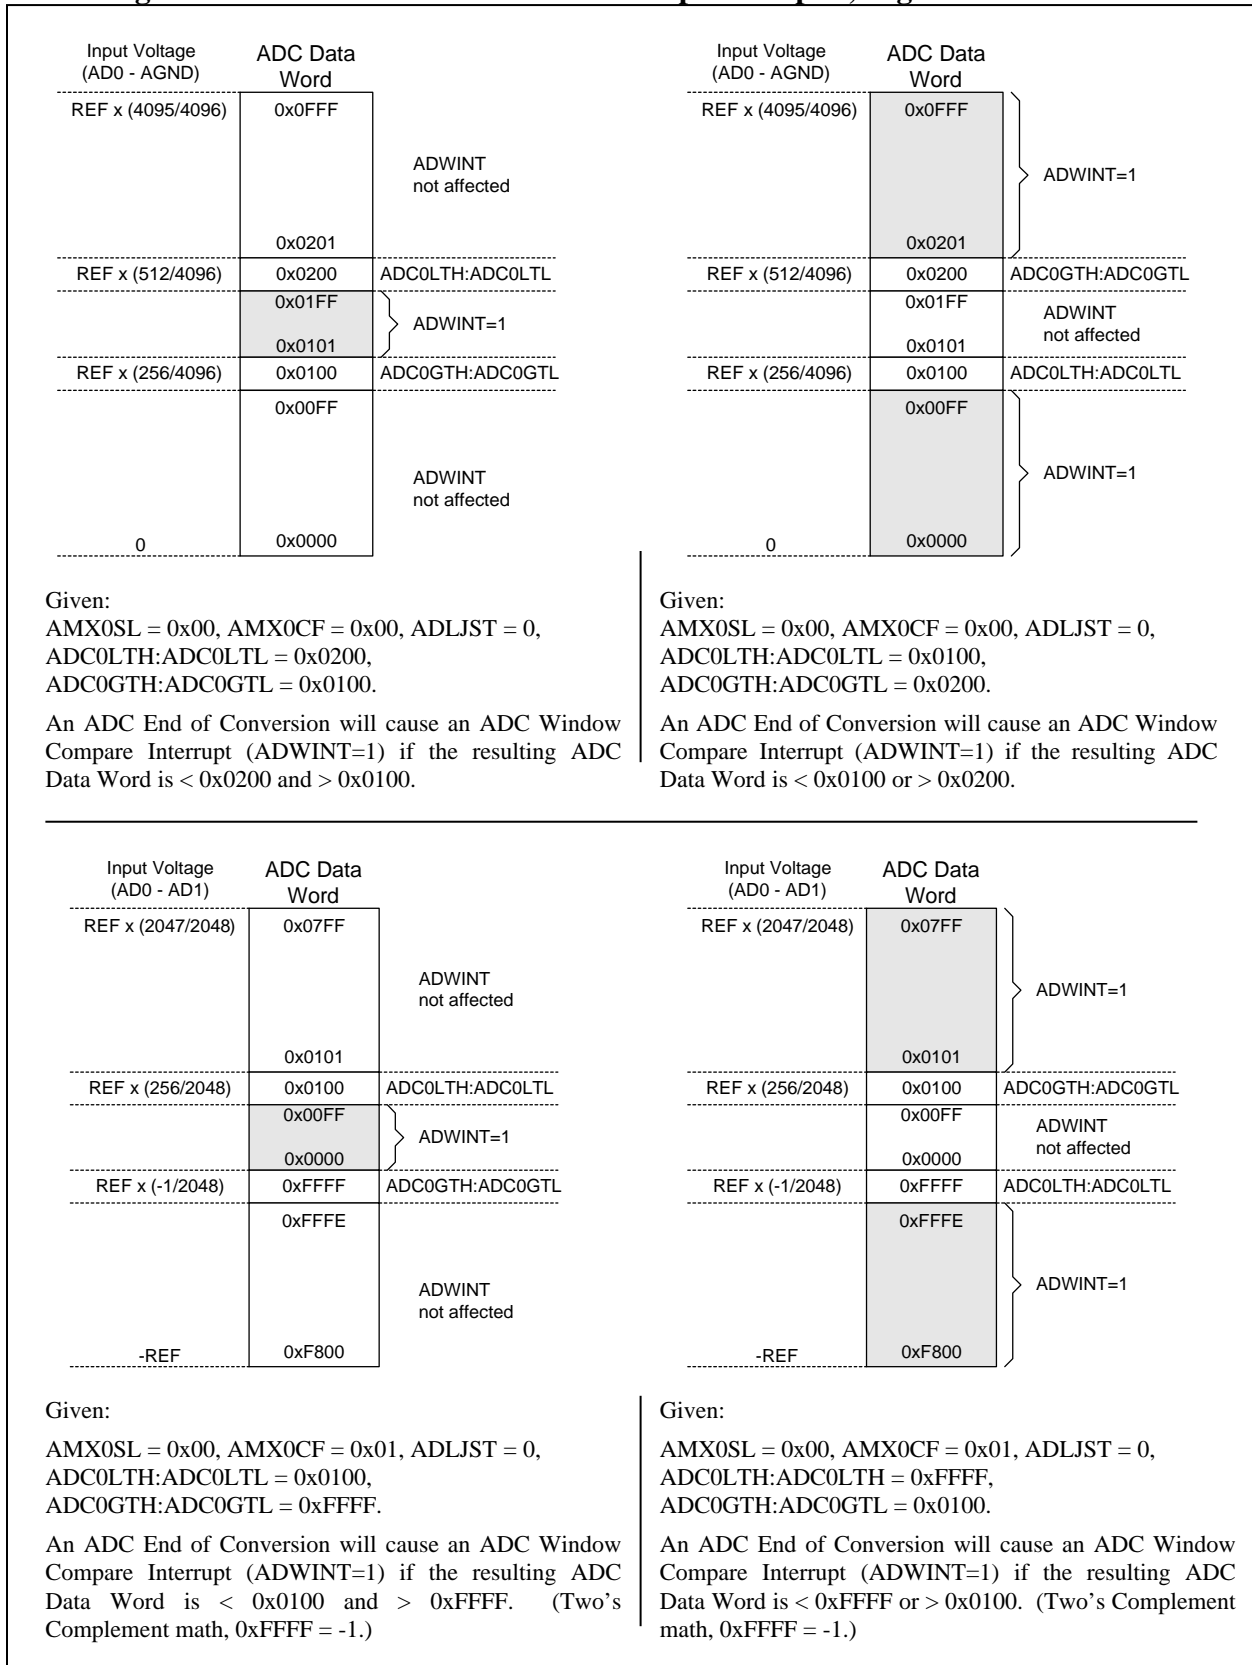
Input Voltage (AD0 - AGND)
ADC Data Word
REF x (4095/4096)
0x0FFF
ADWINT not affected
0x0201
REF x (512/4096)
0x0200
ADC0LTH:ADC0LTL
0x01FF
ADWINT=1
0x0101
REF x (256/4096)
0x0100
ADC0GTH:ADC0GTL
0x00FF
ADWINT not affected
0
0x0000

Input Voltage (AD0 - AGND)
ADC Data Word
REF x (4095/4096)
0x0FFF
ADWINT=1
0x0201
REF x (512/4096)
0x0200
ADC0GTH:ADC0GTL
0x01FF
ADWINT not affected
0x0101
REF x (256/4096)
0x0100
ADC0LTH:ADC0LTL
0x00FF
ADWINT=1
0
0x0000

Given:
AMX0SL = 0x00, AMX0CF = 0x00, ADLJST = 0, ADC0LTH:ADC0LTL = 0x0200, ADC0GTH:ADC0GTL = 0x0100.

An ADC End of Conversion will cause an ADC Window Compare Interrupt (ADWINT=1) if the resulting ADC Data Word is < 0x0200 and > 0x0100.

Given:
AMX0SL = 0x00, AMX0CF = 0x00, ADLJST = 0, ADC0LTH:ADC0LTL = 0x0100, ADC0GTH:ADC0GTL = 0x0200.

An ADC End of Conversion will cause an ADC Window Compare Interrupt (ADWINT=1) if the resulting ADC Data Word is < 0x0100 or > 0x0200.

Input Voltage (AD0 - AD1)
ADC Data Word
REF x (2047/2048)
0x07FF
ADWINT not affected
0x0101
REF x (256/2048)
0x0100
ADC0LTH:ADC0LTL
0x00FF
ADWINT=1
0x0000
REF x (-1/2048)
0xFFFF
ADC0GTH:ADC0GTL
0xFFFE
ADWINT not affected
-REF
0xF800

Input Voltage (AD0 - AD1)
ADC Data Word
REF x (2047/2048)
0x07FF
ADWINT=1
0x0101
REF x (256/2048)
0x0100
ADC0GTH:ADC0GTL
0x00FF
ADWINT not affected
0x0000
REF x (-1/2048)
0xFFFF
ADC0LTH:ADC0LTL
0xFFFE
ADWINT=1
-REF
0xF800

Given:

AMX0SL = 0x00, AMX0CF = 0x01, ADLJST = 0, ADC0LTH:ADC0LTL = 0x0100, ADC0GTH:ADC0GTL = 0xFFFF.

An ADC End of Conversion will cause an ADC Window Compare Interrupt (ADWINT=1) if the resulting ADC Data Word is < 0x0100 and > 0xFFFF. (Two's Complement math, 0xFFFF = -1.)

Given:

AMX0SL = 0x00, AMX0CF = 0x01, ADLJST = 0, ADC0LTH:ADC0LTH = 0xFFFF, ADC0GTH:ADC0GTL = 0x0100.

An ADC End of Conversion will cause an ADC Window Compare Interrupt (ADWINT=1) if the resulting ADC Data Word is < 0xFFFF or > 0x0100. (Two's Complement math, 0xFFFF = -1.)